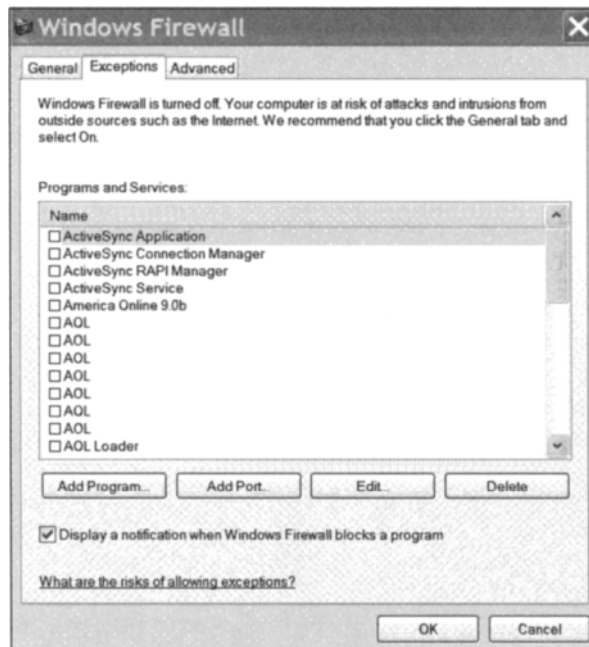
Windows Firewall

General Exceptions Advanced

Windows Firewall is turned off. Your computer is at risk of attacks and intrusions from outside sources such as the Internet. We recommend that you click the General tab and select On.

Programs and Services:

Name
☐ ActiveSync Application
☐ ActiveSync Connection Manager
☐ ActiveSync RAPI Manager
☐ ActiveSync Service
☐ America Online 9.0b
☐ AOL
☐ AOL
☐ AOL
☐ AOL
☐ AOL
☐ AOL
☐ AOL
☐ AOL Loader

Add Program... Add Port... Edit... Delete

☑ Display a notification when Windows Firewall blocks a program

What are the risks of allowing exceptions?

OK Cancel